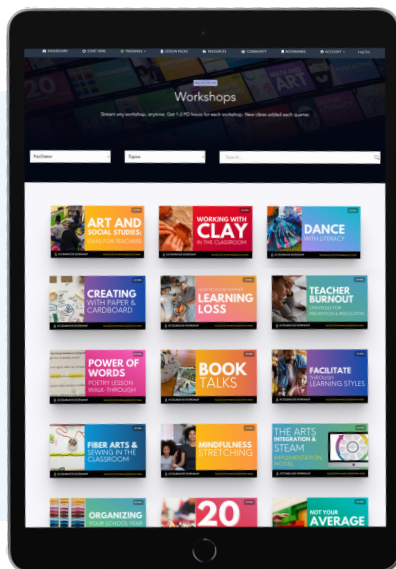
DASHBOARD | START HERE | TRAININGS | LESSON PACKS | RESOURCES | COMMUNITY | BOOKMARKS | ACCOUNT | Log Out

Workshops

Stream any workshop, anytime. Get 1-2 PD hours for each workshop. New ideas added each quarter.

Facilitator | Topics | Search...

ART AND SOCIAL STUDIES: IDEAS FOR TEACHERS

WORKING WITH CLAY IN THE CLASSROOM

DANCE WITH LITERACY

CREATING WITH PAPER & CARDBOARD

HOW TO ADDRESS LEARNING LOSS

TEACHER BURNOUT STRATEGIES FOR PREVENTION & REVITALIZATION

POWER OF WORDS POETRY LESSON WALK-THROUGH

BOOK TALKS

FACILITATE THROUGH LEARNING STYLES

FIBER ARTS & SEWING IN THE CLASSROOM

MINDFULNESS STRETCHING

THE ARTS INTEGRATION & STEAM IMPLEMENTATION MODEL

ORGANIZING YOUR SCHOOL YEAR

20

NOT YOUR AVERAGE